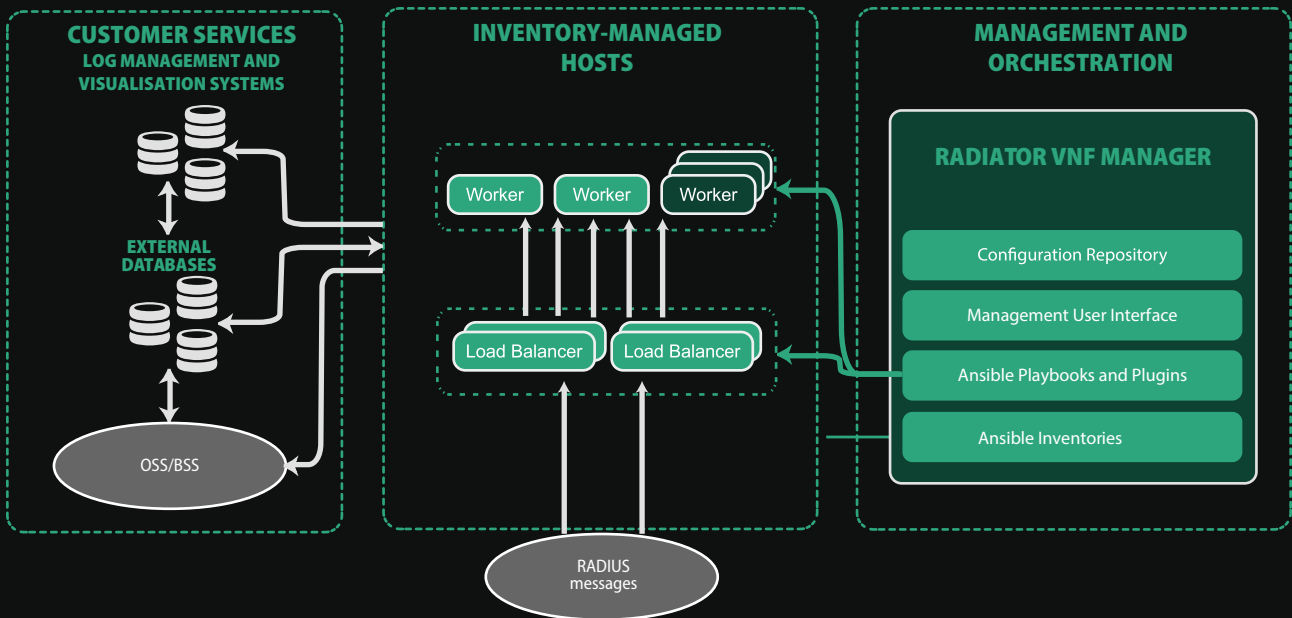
CUSTOMER SERVICES
LOG MANAGEMENT AND VISUALISATION SYSTEMS

EXTERNAL DATABASES

OSS/BSS

INVENTORY-MANAGED HOSTS

Worker
Worker
Worker

Load Balancer
Load Balancer

RADIUS messages

MANAGEMENT AND ORCHESTRATION

RADIATOR VNF MANAGER

Configuration Repository
Management User Interface
Ansible Playbooks and Plugins
Ansible Inventories